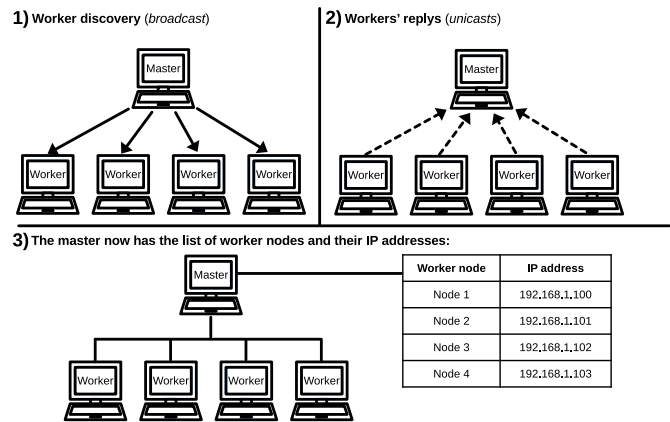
1) Worker discovery (broadcast)

Master

Worker Worker Worker Worker

2) Workers' replys (unicasts)

Master

Worker Worker Worker Worker

3) The master now has the list of worker nodes and their IP addresses:

Master

Worker Worker Worker Worker

| Worker node | IP address |
|---|---|
| Node 1 | 192.168.1.100 |
| Node 2 | 192.168.1.101 |
| Node 3 | 192.168.1.102 |
| Node 4 | 192.168.1.103 |